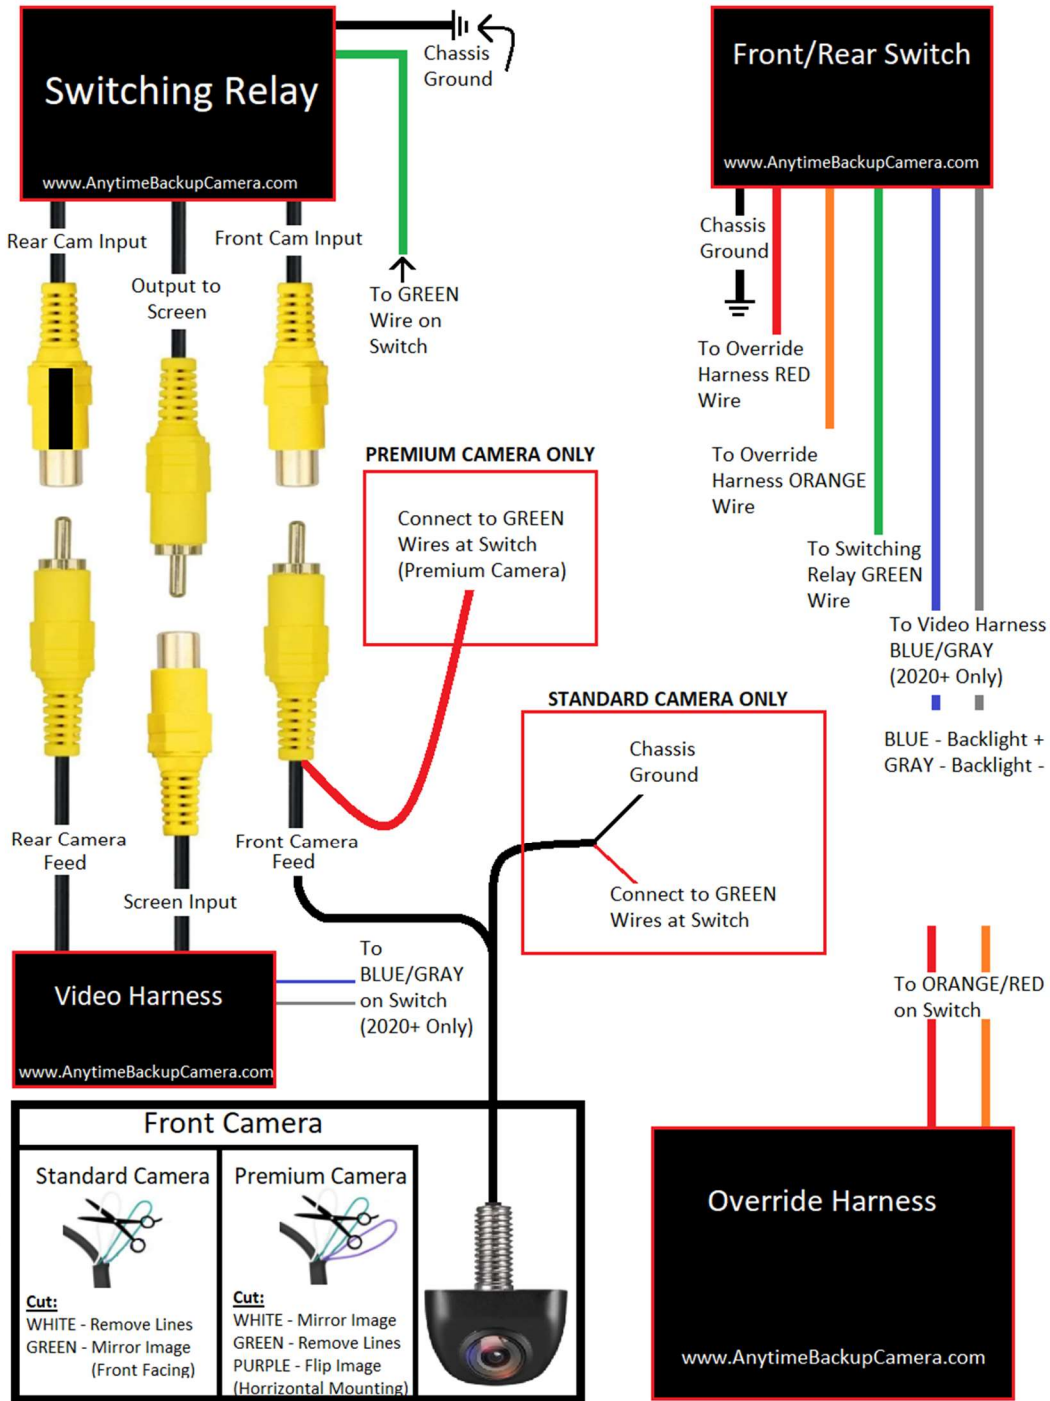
Switching Relay
www.AnytimeBackupCamera.com

Chassis Ground

Front/Rear Switch
www.AnytimeBackupCamera.com

Rear Cam Input

Output to Screen

Front Cam Input

To GREEN Wire on Switch

Chassis Ground

To Override Harness RED Wire

To Override Harness ORANGE Wire

To Switching Relay GREEN Wire

To Video Harness BLUE/GRAY (2020+ Only)

BLUE - Backlight +
GRAY - Backlight -

PREMIUM CAMERA ONLY

Connect to GREEN Wires at Switch (Premium Camera)

STANDARD CAMERA ONLY

Chassis Ground

Connect to GREEN Wires at Switch

Rear Camera Feed

Front Camera Feed

Screen Input

To BLUE/GRAY on Switch (2020+ Only)

Video Harness
www.AnytimeBackupCamera.com

To ORANGE/RED on Switch

Front Camera

Standard Camera

Cut:
WHITE - Remove Lines
GREEN - Mirror Image (Front Facing)

Premium Camera

Cut:
WHITE - Mirror Image
GREEN - Remove Lines
PURPLE - Flip Image (Horrizontal Mounting)

Override Harness
www.AnytimeBackupCamera.com